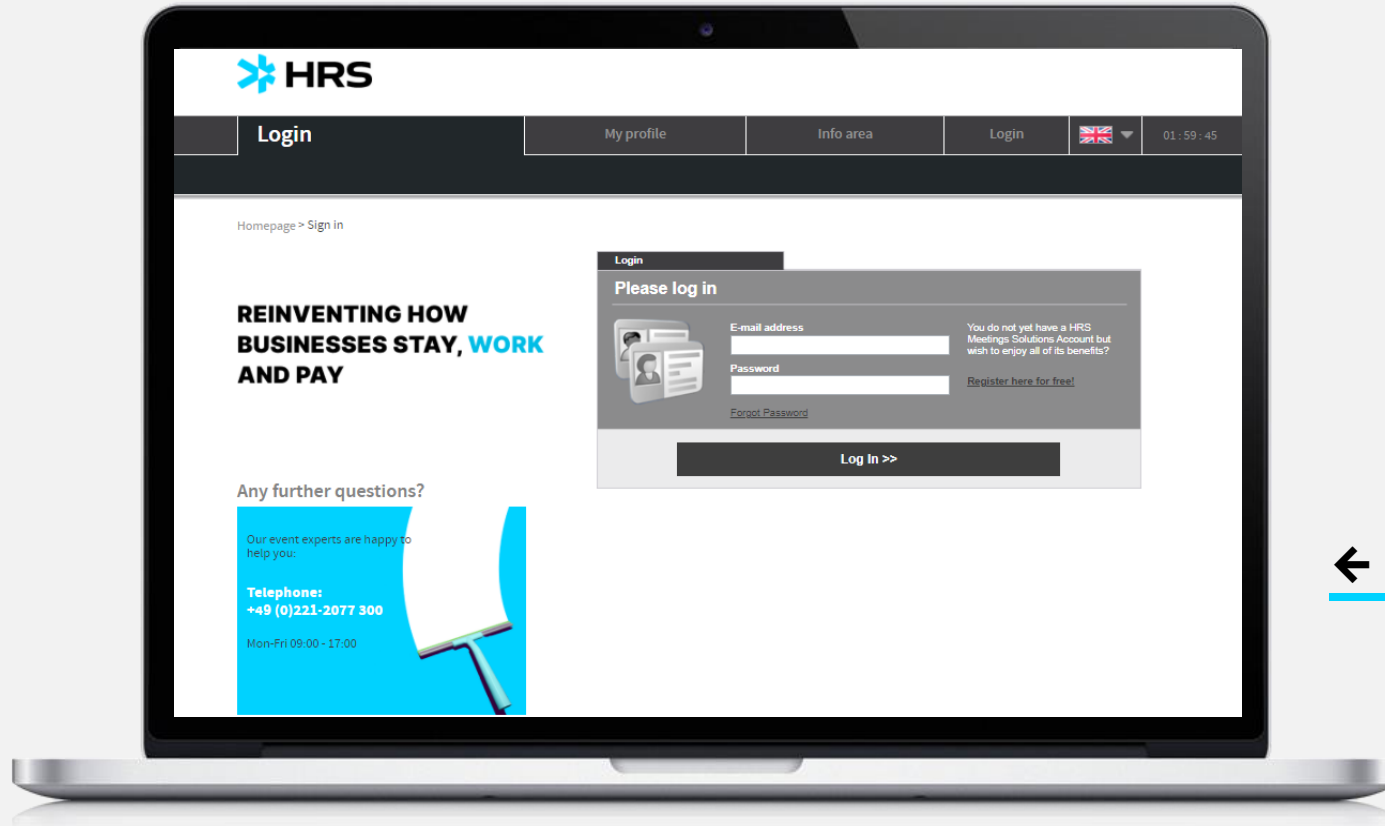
HRS

Login

My profile

Info area

Login

01 : 59 : 45

Homepage > Sign in

REINVENTING HOW BUSINESSES STAY, WORK AND PAY

Login

Please log in

E-mail address

Password

Forgot Password

You do not yet have a HRS Meetings Solutions Account but wish to enjoy all of its benefits?

Register here for free!

Log In >>

Any further questions?

Our event experts are happy to help you:

Telephone:
+49 (0)221-2077 300

Mon-Fri 09:00 - 17:00